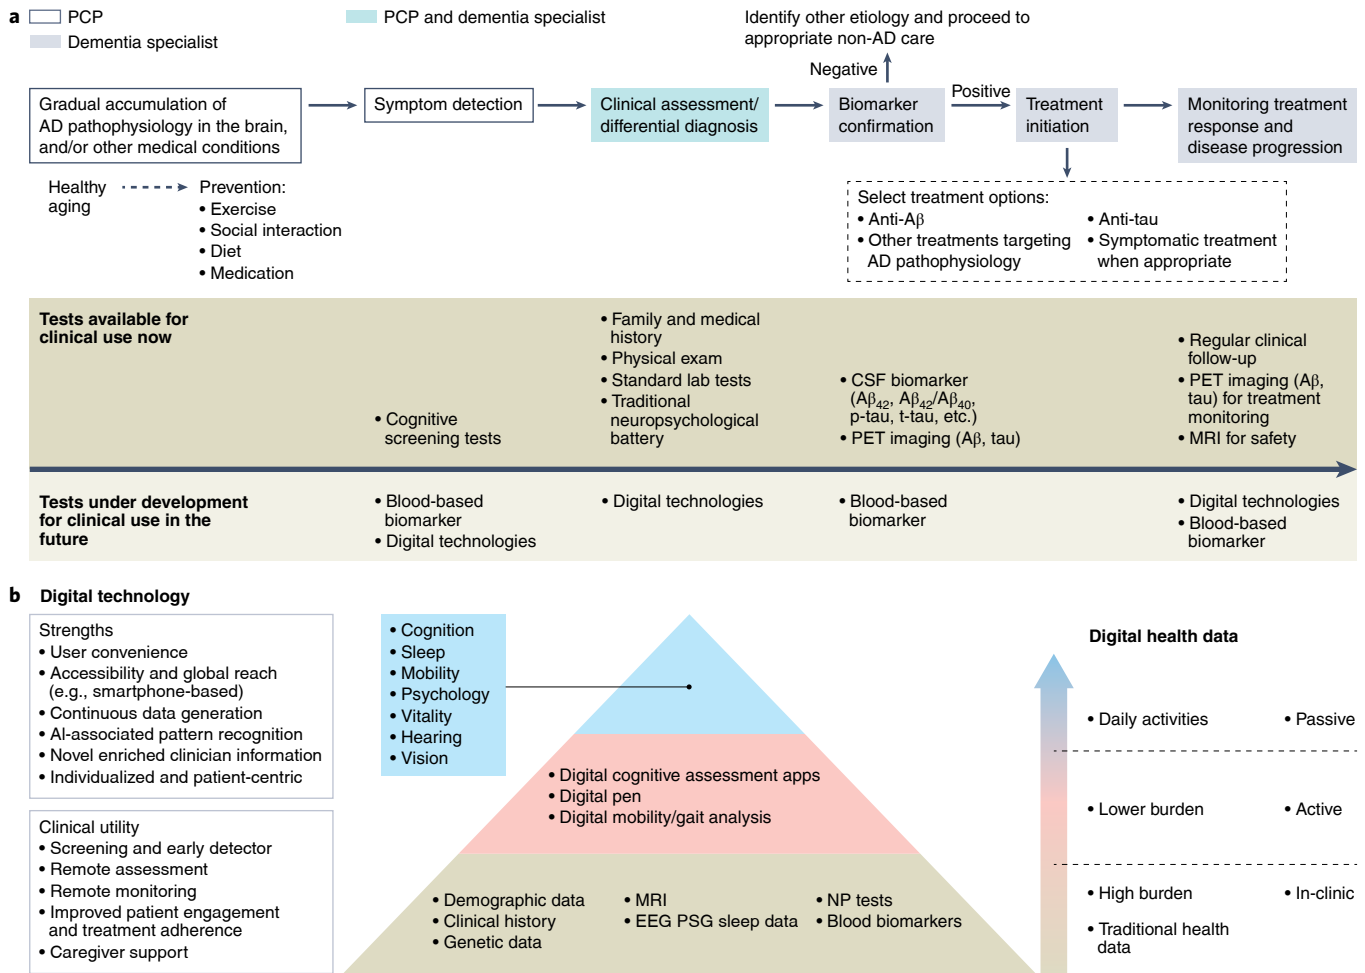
a
PCP
Dementia specialist
PCP and dementia specialist
Identify other etiology and proceed to appropriate non-AD care
Negative
Gradual accumulation of AD pathophysiology in the brain, and/or other medical conditions
Symptom detection
Clinical assessment/ differential diagnosis
Biomarker confirmation
Positive
Treatment initiation
Monitoring treatment response and disease progression
Healthy aging
Prevention:
• Exercise
• Social interaction
• Diet
• Medication
Select treatment options:
• Anti-Aβ
• Other treatments targeting AD pathophysiology
• Anti-tau
• Symptomatic treatment when appropriate

Tests available for clinical use now
• Cognitive screening tests
• Family and medical history
• Physical exam
• Standard lab tests
• Traditional neuropsychological battery
• CSF biomarker ($A\beta_{42}$, $A\beta_{42}/A\beta_{40}$, p-tau, t-tau, etc.)
• PET imaging (Aβ, tau)
• Regular clinical follow-up
• PET imaging (Aβ, tau) for treatment monitoring
• MRI for safety

Tests under development for clinical use in the future
• Blood-based biomarker
• Digital technologies
• Digital technologies
• Blood-based biomarker
• Digital technologies
• Blood-based biomarker

b Digital technology
Strengths
• User convenience
• Accessibility and global reach (e.g., smartphone-based)
• Continuous data generation
• AI-associated pattern recognition
• Novel enriched clinician information
• Individualized and patient-centric
Clinical utility
• Screening and early detector
• Remote assessment
• Remote monitoring
• Improved patient engagement and treatment adherence
• Caregiver support
• Cognition
• Sleep
• Mobility
• Psychology
• Vitality
• Hearing
• Vision
• Digital cognitive assessment apps
• Digital pen
• Digital mobility/gait analysis
• Demographic data
• Clinical history
• Genetic data
• MRI
• EEG PSG sleep data
• NP tests
• Blood biomarkers
Digital health data
• Daily activities
• Passive
• Lower burden
• Active
• High burden
• In-clinic
• Traditional health data